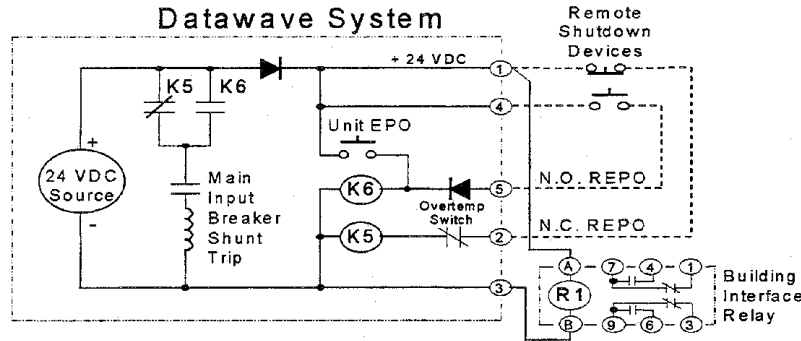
Datawave System

Remote Shutdown Devices

+ 24 VDC

K5

K6

Unit EPO

+

24 VDC Source

-

Main Input Breaker Shunt Trip

K6

K5

Overtemp Switch

1

4

5

2

3

N.O. REPO

N.C. REPO

A

R1

B

7

4

1

9

6

3

Building Interface Relay